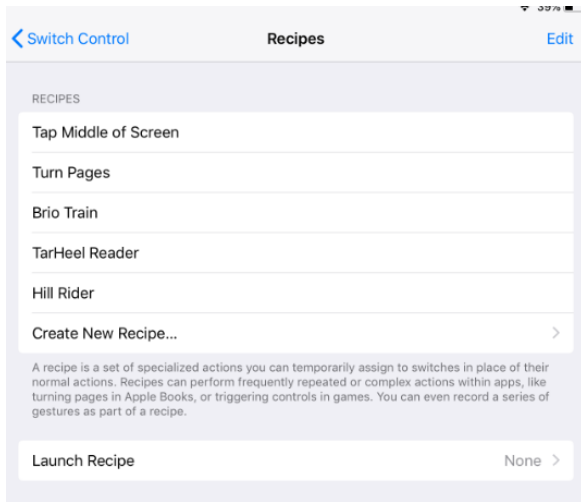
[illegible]

Switch Control

Recipes

Edit

RECIPES

Tap Middle of Screen

Turn Pages

Brio Train

TarHeel Reader

Hill Rider

Create New Recipe...

A recipe is a set of specialized actions you can temporarily assign to switches in place of their normal actions. Recipes can perform frequently repeated or complex actions within apps, like turning pages in Apple Books, or triggering controls in games. You can even record a series of gestures as part of a recipe.

Launch Recipe

None